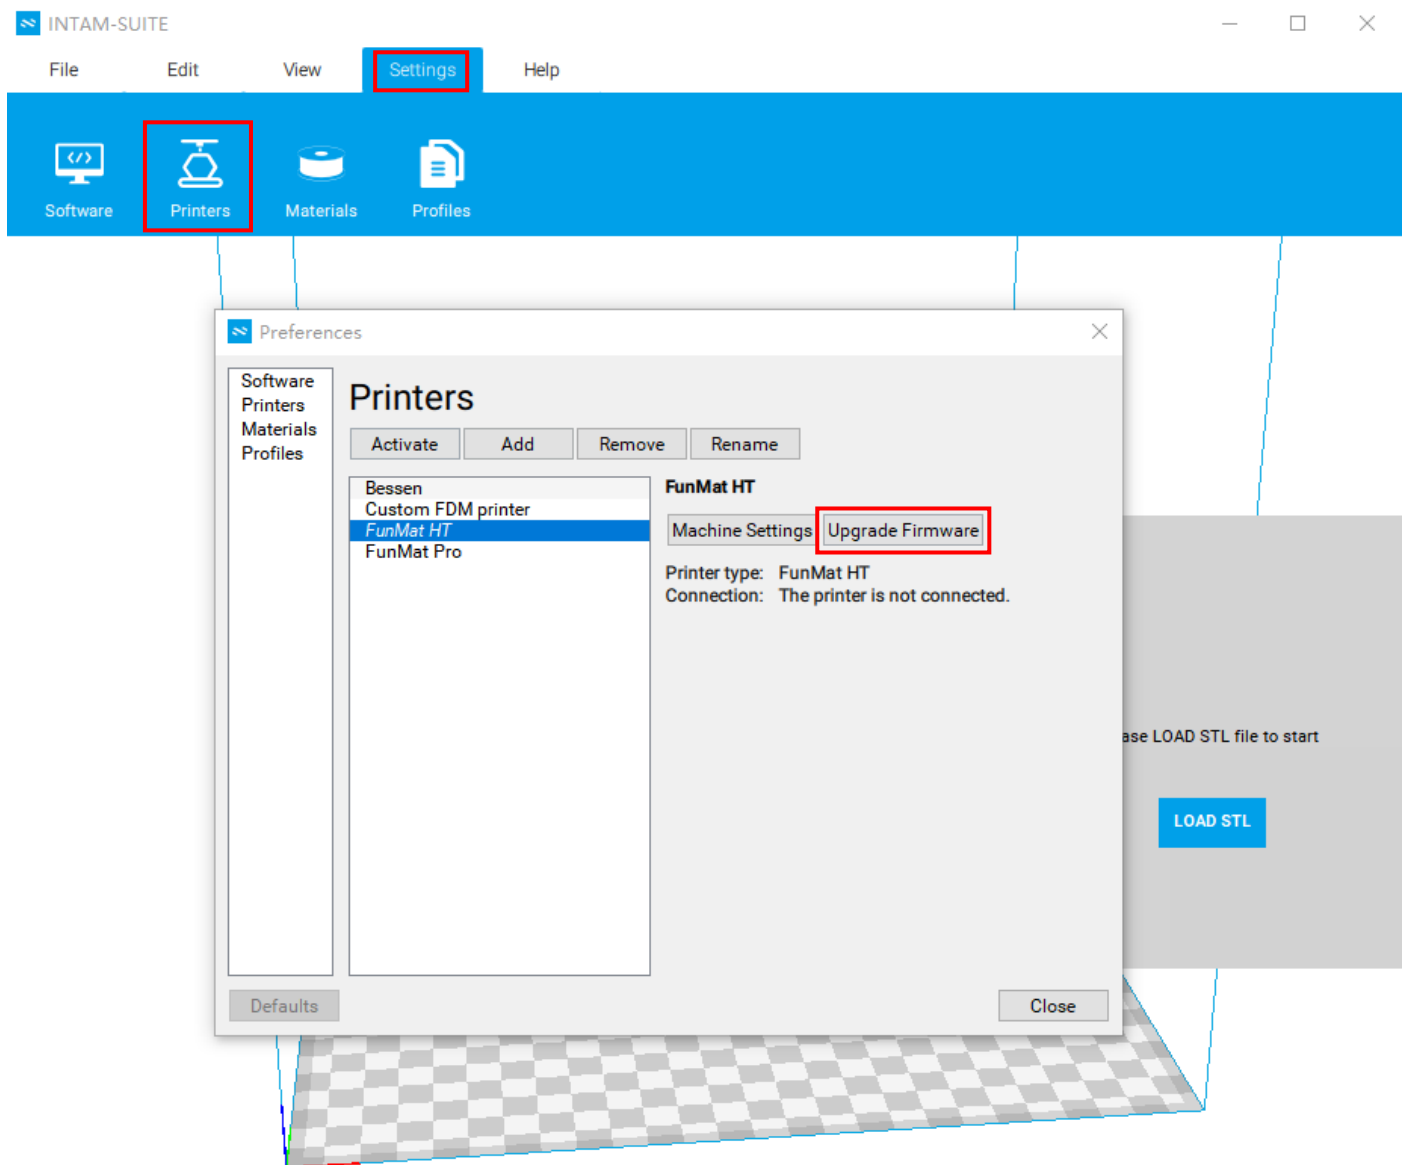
INTAM-SUITE

File Edit View Settings Help

Software Printers Materials Profiles

Preferences

Software
Printers
Materials
Profiles

Printers

Activate Add Remove Rename

Bessen
Custom FDM printer
FunMat HT
FunMat Pro

FunMat HT

Machine Settings Upgrade Firmware

Printer type: FunMat HT
Connection: The printer is not connected.

ase LOAD STL file to start

LOAD STL

Defaults

Close